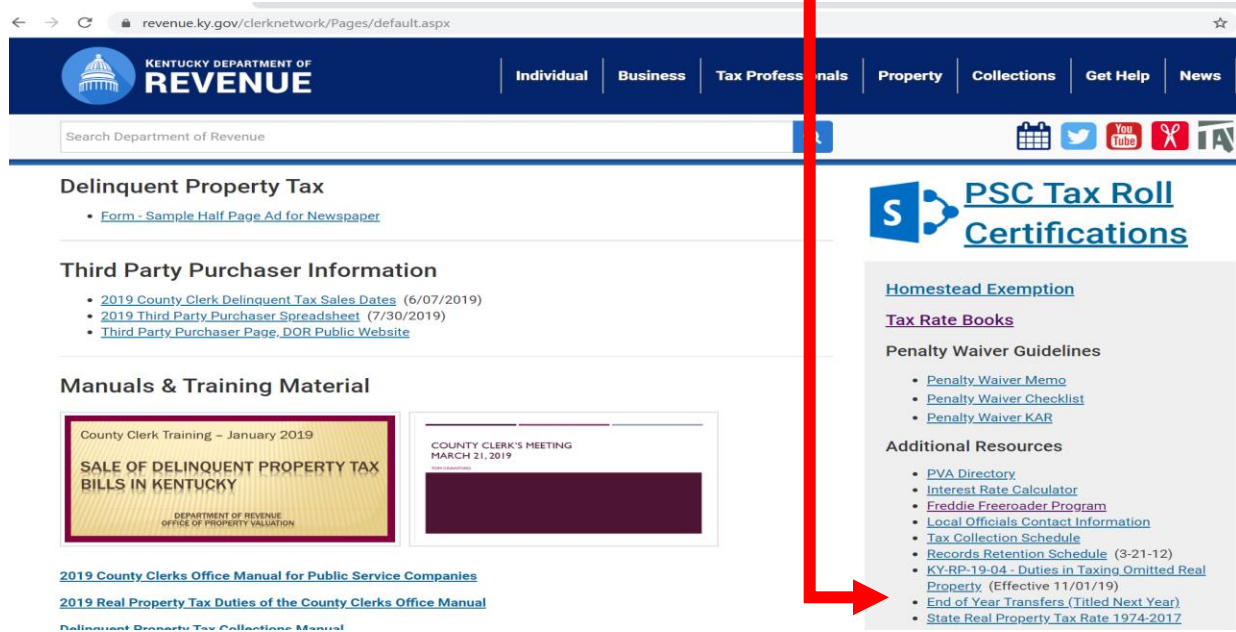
revenue.ky.gov/clerknetwork/Pages/default.aspx

KENTUCKY DEPARTMENT OF
REVENUE

Individual | Business | Tax Profess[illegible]nals | Property | Collections | Get Help | News

Search Department of Revenue

Delinquent Property Tax

- Form - Sample Half Page Ad for Newspaper

Third Party Purchaser Information

- 2019 County Clerk Delinquent Tax Sales Dates (6/07/2019)
- 2019 Third Party Purchaser Spreadsheet (7/30/2019)
- Third Party Purchaser Page, DOR Public Website

Manuals & Training Material

County Clerk Training – January 2019
SALE OF DELINQUENT PROPERTY TAX BILLS IN KENTUCKY
DEPARTMENT OF REVENUE
OFFICE OF PROPERTY VALUATION

COUNTY CLERK'S MEETING
MARCH 21, 2019
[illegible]

2019 County Clerks Office Manual for Public Service Companies

2019 Real Property Tax Duties of the County Clerks Office Manual

Delinquent Property Tax Collections Manual

PSC Tax Roll Certifications

Homestead Exemption

Tax Rate Books

Penalty Waiver Guidelines

- Penalty Waiver Memo
- Penalty Waiver Checklist
- Penalty Waiver KAR

Additional Resources

- PVA Directory
- Interest Rate Calculator
- Freddie Freeroader Program
- Local Officials Contact Information
- Tax Collection Schedule
- Records Retention Schedule (3-21-12)
- KY-RP-19-04 - Duties in Taxing Omitted Real Property (Effective 11/01/19)
- End of Year Transfers (Titled Next Year)
- State Real Property Tax Rate 1974-2017